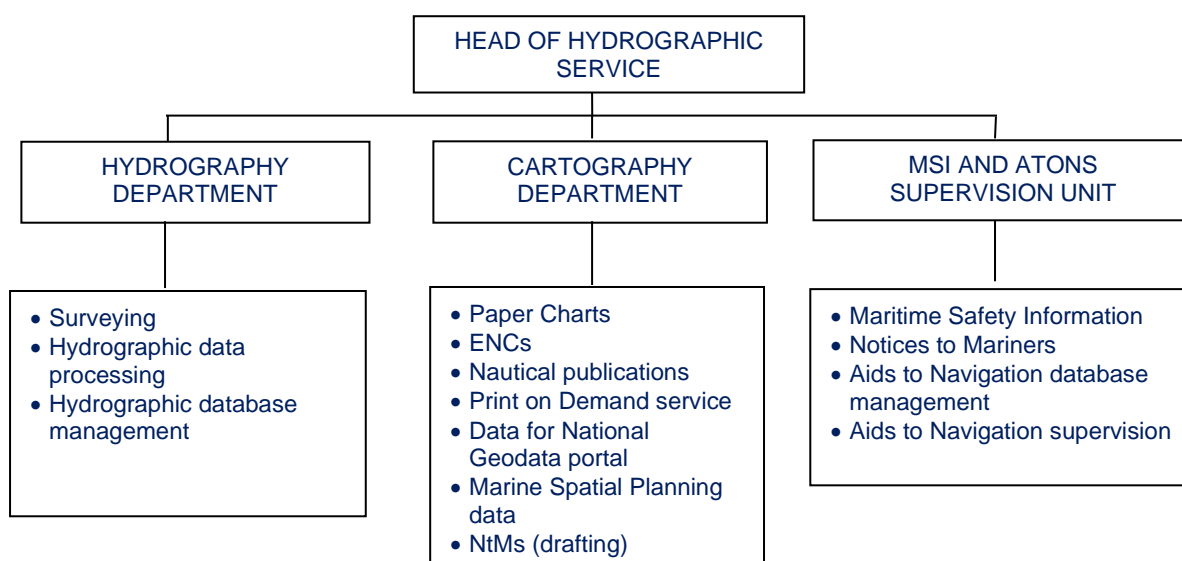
HEAD OF HYDROGRAPHIC SERVICE

HYDROGRAPHY DEPARTMENT

CARTOGRAPHY DEPARTMENT

MSI AND ATONS SUPERVISION UNIT

- Surveying
- Hydrographic data processing
- Hydrographic database management

- Paper Charts
- ENCs
- Nautical publications
- Print on Demand service
- Data for National Geodata portal
- Marine Spatial Planning data
- NtMs (drafting)

- Maritime Safety Information
- Notices to Mariners
- Aids to Navigation database management
- Aids to Navigation supervision